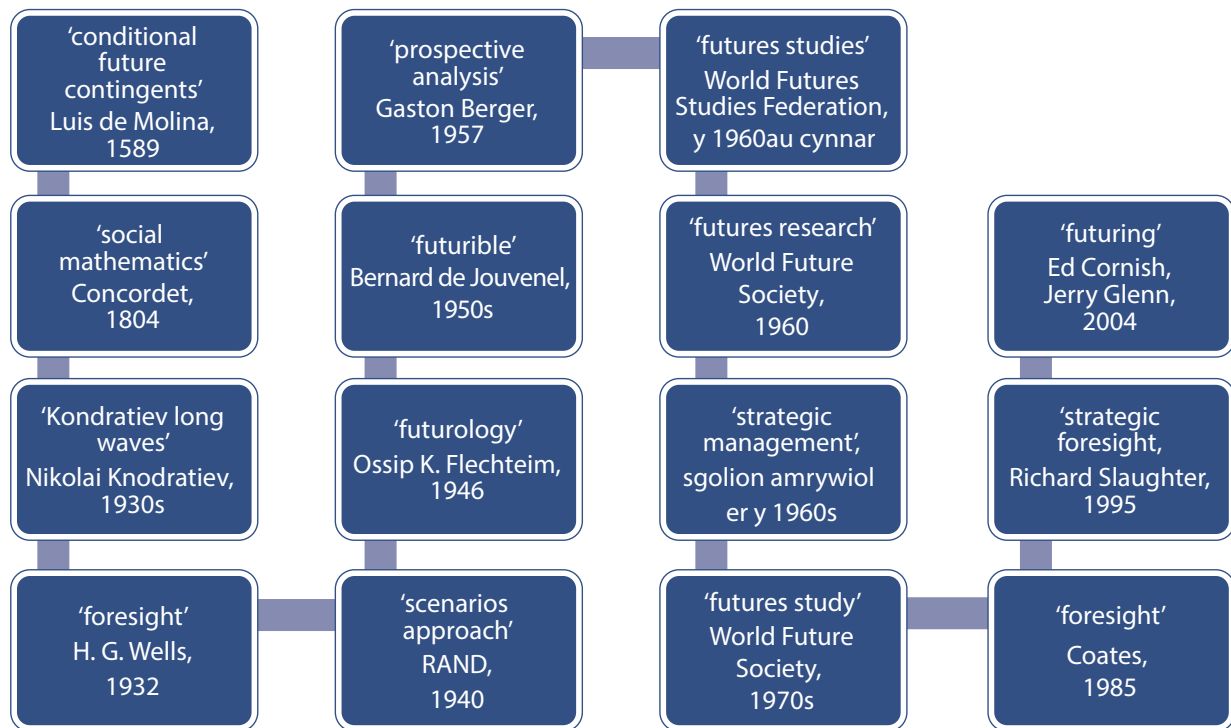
‘conditional future contingents’ Luis de Molina, 1589

‘social mathematics’ Concordet, 1804

‘Kondratiev long waves’ Nikolai Knodratiev, 1930s

‘foresight’ H. G. Wells, 1932

‘scenarios approach’ RAND, 1940

‘futurology’ Ossip K. Flechteim, 1946

‘futurible’ Bernard de Jouvenel, 1950s

‘prospective analysis’ Gaston Berger, 1957

‘futures studies’ World Futures Studies Federation, y 1960au cynnar

‘futures research’ World Future Society, 1960

‘strategic management’, sgolion amrywiol er y 1960s

‘futures study’ World Future Society, 1970s

‘foresight’ Coates, 1985

‘strategic foresight, Richard Slaughter, 1995

‘futuring’ Ed Cornish, Jerry Glenn, 2004